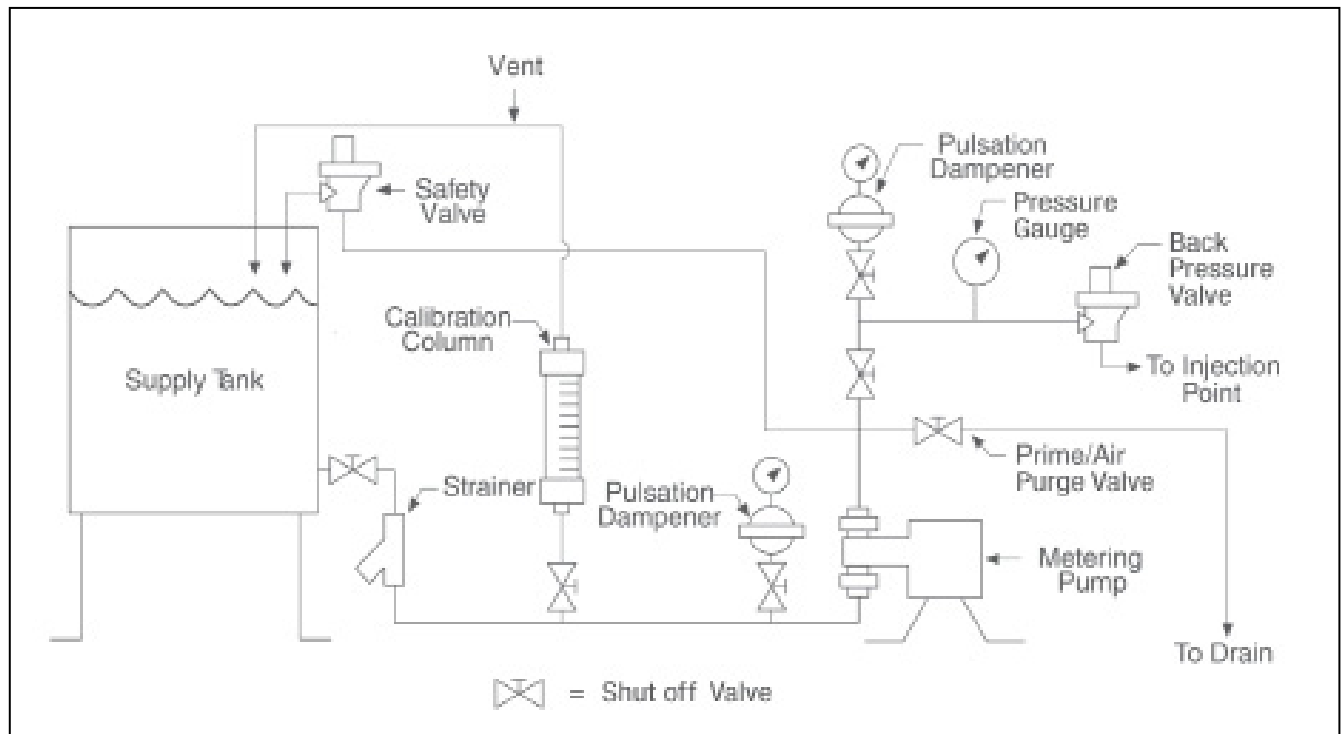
Vent

Safety Valve

Supply Tank

Calibration Column

Pulsation Dampener

Pressure Gauge

Back Pressure Valve

To Injection Point

Prime/Air Purge Valve

Strainer

Pulsation Dampener

Metering Pump

To Drain

= Shut off Valve